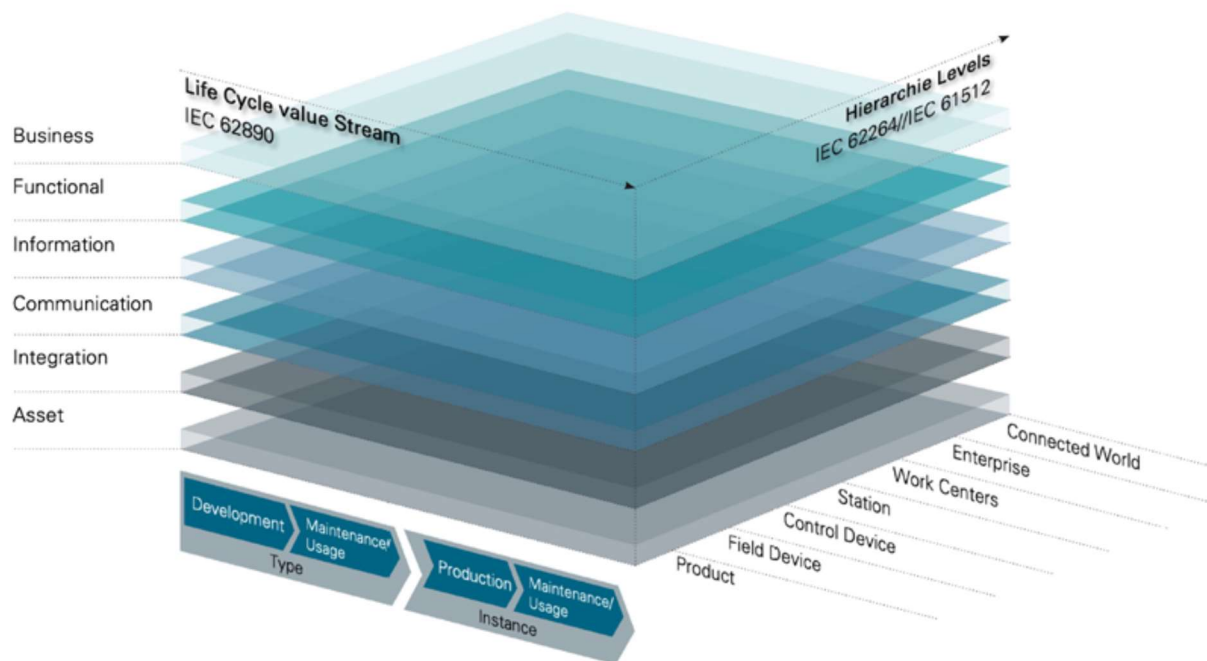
Life Cycle value Stream
IEC 62890

Hierarchie Levels
IEC 62264//IEC 61512

Business
Functional
Information
Communication
Integration
Asset

Development
Maintenance/ Usage
Type
Production
Maintenance/ Usage
Instance

Connected World
Enterprise
Work Centers
Station
Control Device
Field Device
Product